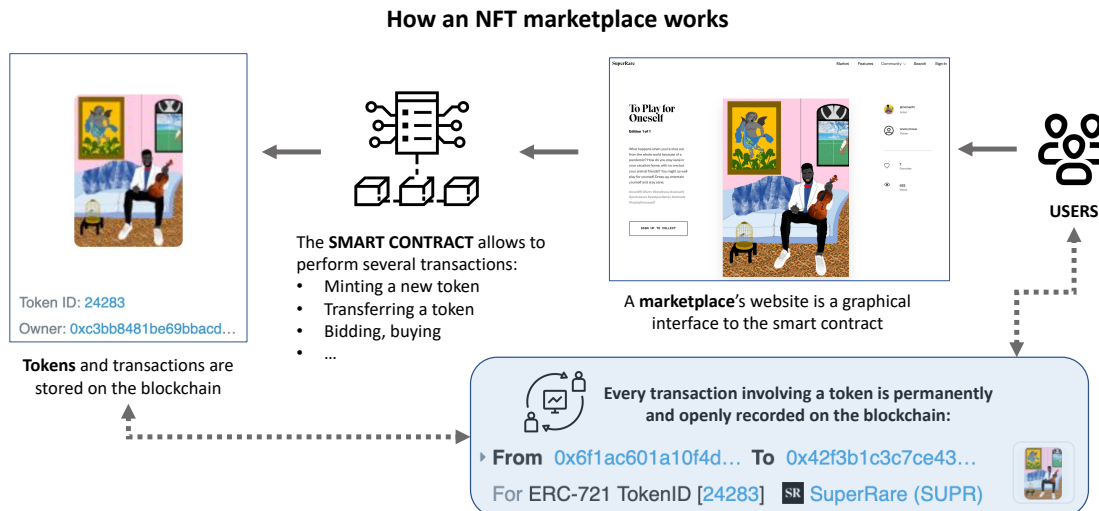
How an NFT marketplace works

Token ID: 24283

Owner: 0xc3bb8481be69bbacd...

**Tokens** and transactions are stored on the blockchain

The **SMART CONTRACT** allows to perform several transactions:
- Minting a new token
- Transferring a token
- Bidding, buying
- ...

SuperRare Market Features Community Search Sign In

To Play for Oneself

Edition 1 of 1

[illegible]

SIGN UP TO COLLECT

A **marketplace**'s website is a graphical interface to the smart contract

USERS

Every transaction involving a token is permanently and openly recorded on the blockchain:

From 0x6f1ac601a10f4d... To 0x42f3b1c3c7ce43...

For ERC-721 TokenID [24283] SR SuperRare (SUPR)